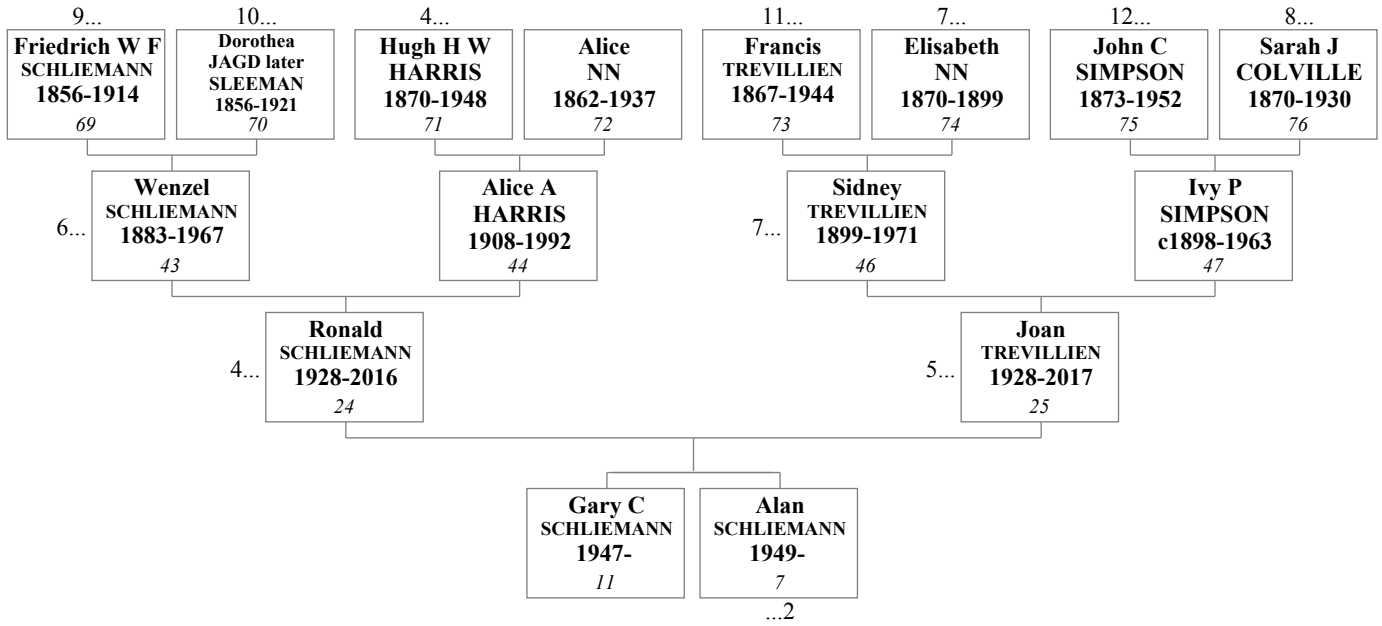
9...
Friedrich W F
SCHLIEMANN
1856-1914
69

10...
Dorothea
JAGD later
SLEEMAN
1856-1921
70

4...
Hugh H W
HARRIS
1870-1948
71

Alice
NN
1862-1937
72

11...
Francis
TREVILLIEN
1867-1944
73

7...
Elisabeth
NN
1870-1899
74

12...
John C
SIMPSON
1873-1952
75

8...
Sarah J
COLVILLE
1870-1930
76

6...
Wenzel
SCHLIEMANN
1883-1967
43

Alice A
HARRIS
1908-1992
44

7...
Sidney
TREVILLIEN
1899-1971
46

Ivy P
SIMPSON
c1898-1963
47

4...
Ronald
SCHLIEMANN
1928-2016
24

5...
Joan
TREVILLIEN
1928-2017
25

Gary C
SCHLIEMANN
1947-
11

Alan
SCHLIEMANN
1949-
7
...2